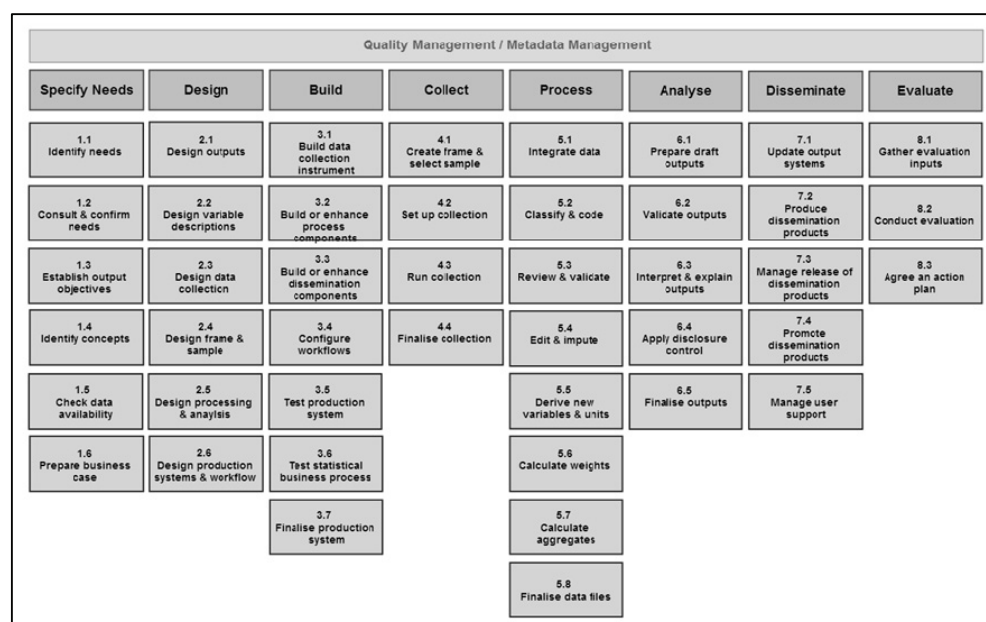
Quality Management / Metadata Management

Specify Needs

1.1 Identify needs

1.2 Consult & confirm needs

1.3 Establish output objectives

1.4 Identify concepts

1.5 Check data availability

1.6 Prepare business case

Design

2.1 Design outputs

2.2 Design variable descriptions

2.3 Design data collection

2.4 Design frame & sample

2.5 Design processing & anaylsis

2.6 Design production systems & workflow

Build

3.1 Build data collection instrument

3.2 Build or enhance process components

3.3 Build or enhance dissemination components

3.4 Configure workflows

3.5 Test production system

3.6 Test statistical business process

3.7 Finalise production system

Collect

4.1 Create frame & select sample

4.2 Set up collection

4.3 Run collection

4.4 Finalise collection

Process

5.1 Integrate data

5.2 Classify & code

5.3 Review & validate

5.4 Edit & impute

5.5 Derive new variables & units

5.6 Calculate weights

5.7 Calculate aggregates

5.8 Finalise data files

Analyse

6.1 Prepare draft outputs

6.2 Validate outputs

6.3 Interpret & explain outputs

6.4 Apply disclosure control

6.5 Finalise outputs

Disseminate

7.1 Update output systems

7.2 Produce dissemination products

7.3 Manage release of dissemination products

7.4 Promote dissemination products

7.5 Manage user support

Evaluate

8.1 Gather evaluation inputs

8.2 Conduct evaluation

8.3 Agree an action plan